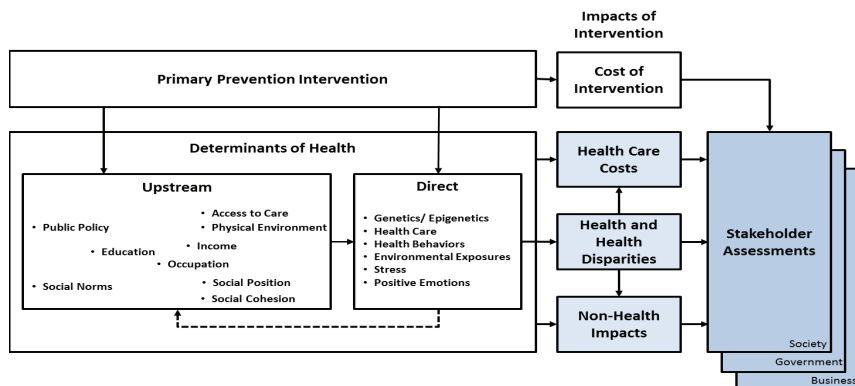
Impacts of Intervention

Primary Prevention Intervention

Cost of Intervention

Determinants of Health

Upstream

• Public Policy
• Access to Care
• Physical Environment
• Education
• Income
• Occupation
• Social Norms
• Social Position
• Social Cohesion

Direct

• Genetics/ Epigenetics
• Health Care
• Health Behaviors
• Environmental Exposures
• Stress
• Positive Emotions

Health Care Costs

Health and Health Disparities

Non-Health Impacts

Stakeholder Assessments

Society

Government

Busines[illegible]